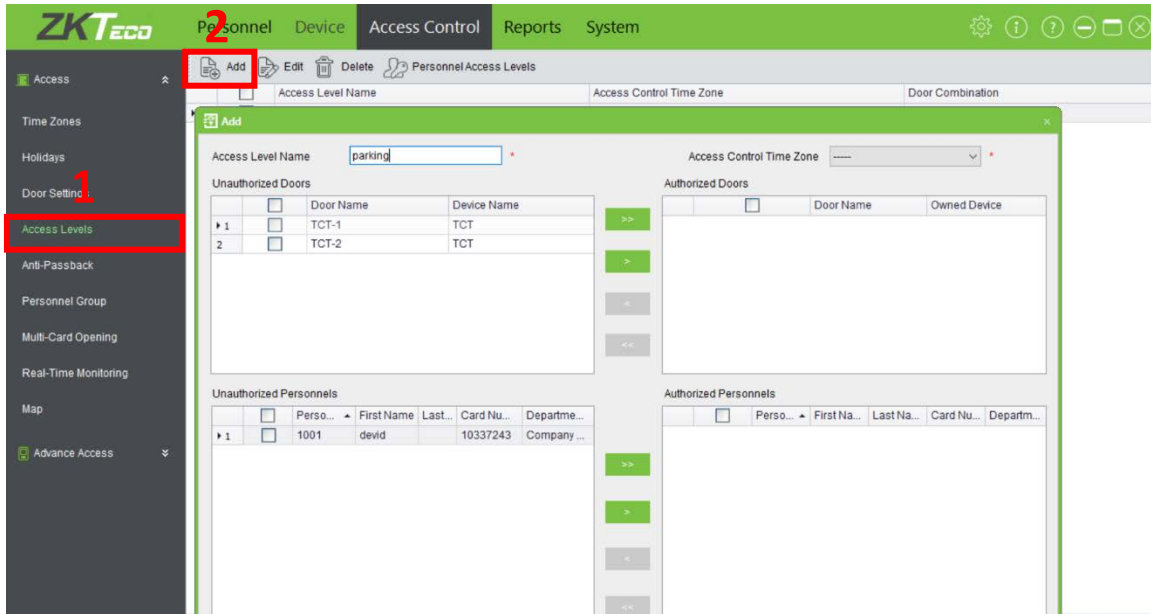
ZKTeco Personnel Device Access Control Reports System

2

Add Edit Delete Personnel Access Levels

Access Level Name | Access Control Time Zone | Door Combination

Access

Time Zones

Holidays

Door Settings

1

Access Levels

Anti-Passback

Personnel Group

Multi-Card Opening

Real-Time Monitoring

Map

Advance Access

Add

Access Level Name parking *

Access Control Time Zone ----- *

Unauthorized Doors

| | | Door Name | Device Name |
|---|---|---|---|
| 1 | | TCT-1 | TCT |
| 2 | | TCT-2 | TCT |

>> > < <<

Authorized Doors

| | Door Name | Owned Device |
|---|---|---|

Unauthorized Personnels

| | | Perso... | First Name | Last... | Card Nu... | Departme... |
|---|---|---|---|---|---|---|
| 1 | | 1001 | devid | | 10337243 | Company ... |

>> > < <<

Authorized Personnels

| | Perso... | First Na... | Last Na... | Card Nu... | Departm... |
|---|---|---|---|---|---|